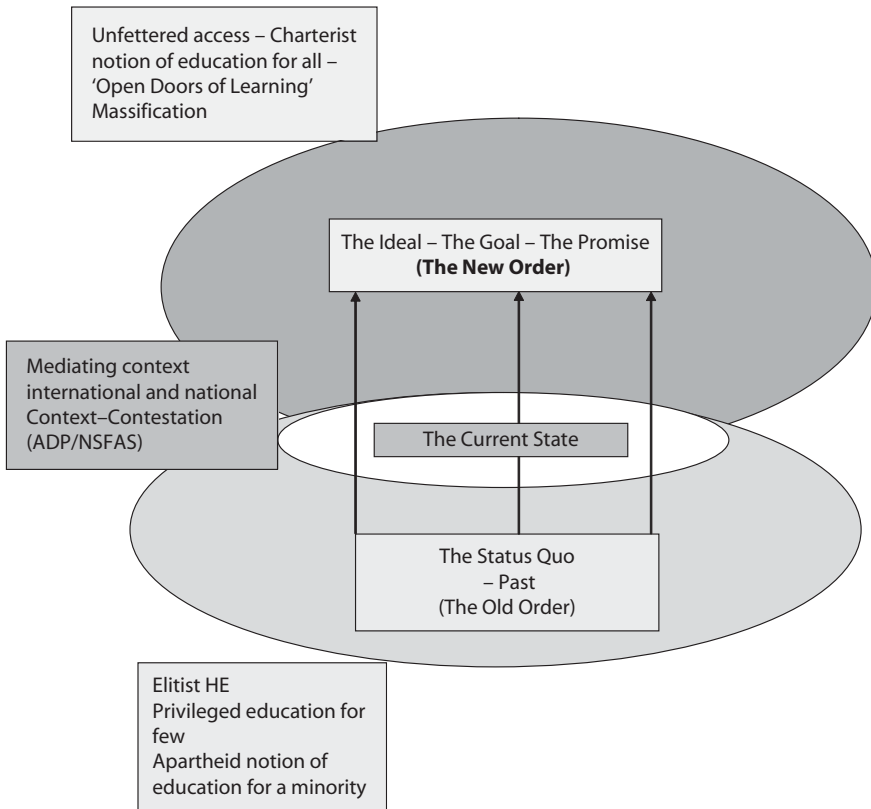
Unfettered access – Charterist notion of education for all – 'Open Doors of Learning' Massification

The Ideal – The Goal – The Promise
**(The New Order)**

Mediating context international and national Context–Contestation (ADP/NSFAS)

The Current State

The Status Quo
– Past
(The Old Order)

Elitist HE
Privileged education for few
Apartheid notion of education for a minority